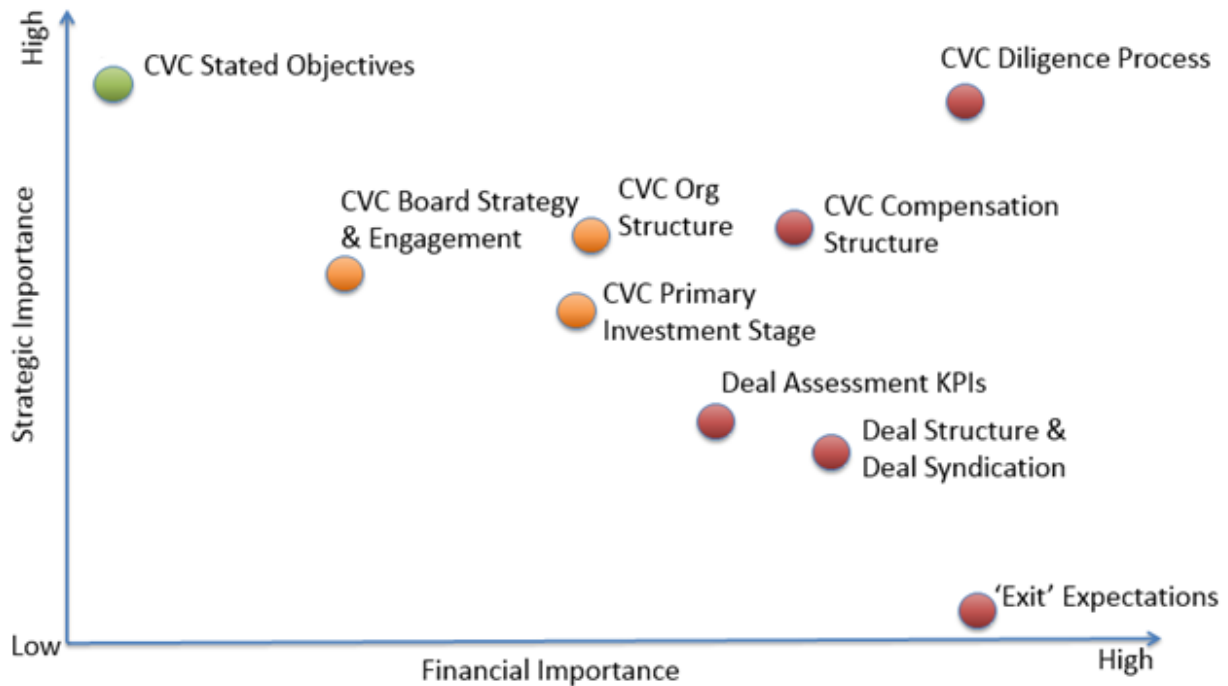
High

Strategic Importance

Low

CVC Stated Objectives

CVC Diligence Process

CVC Board Strategy & Engagement

CVC Org Structure

CVC Compensation Structure

CVC Primary Investment Stage

Deal Assessment KPIs

Deal Structure & Deal Syndication

'Exit' Expectations

Financial Importance

High